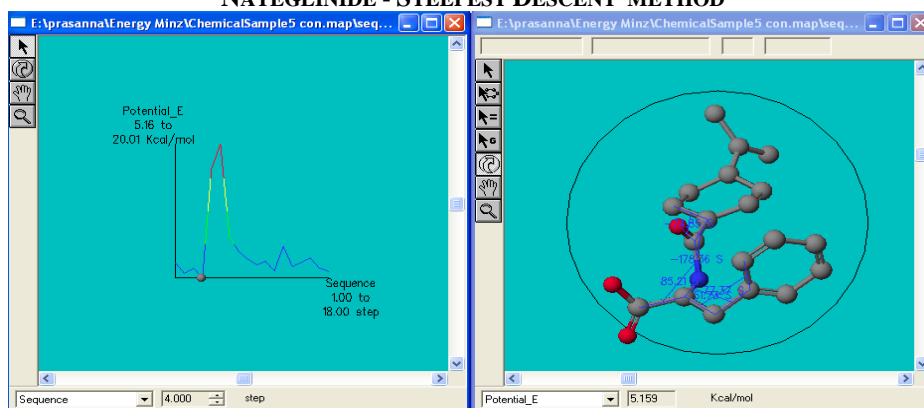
NATEGLINIDE - STEEPEST DESCENT METHOD

E:\prasanna\Energy Minz\ChemicalSample5 con.map\seq...

Potential_E
5.16 to
20.01 Kcal/mol

Sequence
1.00 to
18.00 step

Sequence
4.000
step

E:\prasanna\Energy Minz\ChemicalSample5 con.map\seq...

-178.36 S
85.21

Potential_E
5.159
Kcal/mol